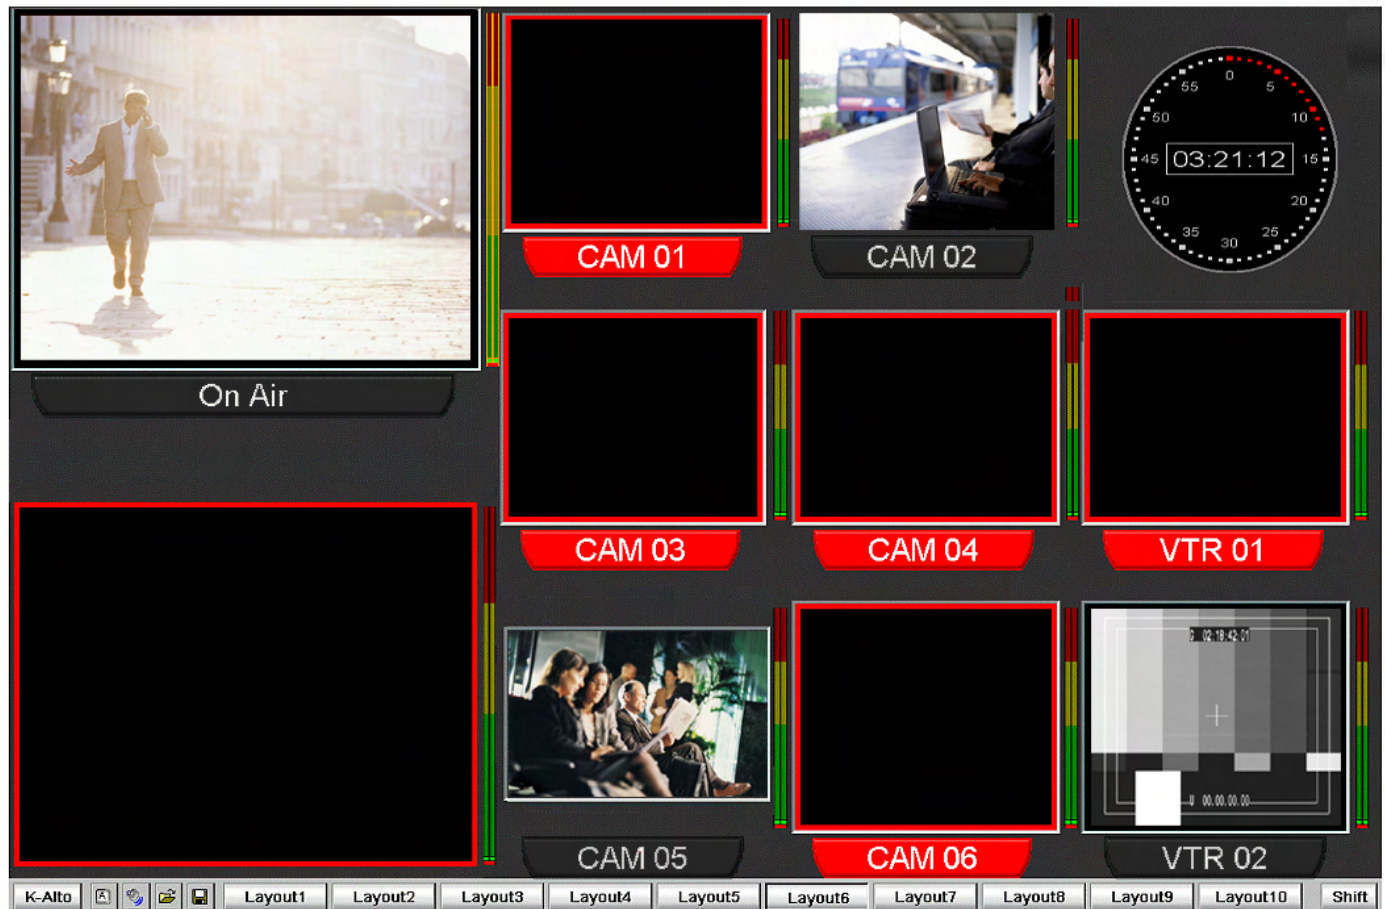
On Air

CAM 01

CAM 02

0
5
10
15
20
25
30
35
40
45
50
55
03:21:12

CAM 03

CAM 04

VTR 01

CAM 05

CAM 06

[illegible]
00.00.00.00
VTR 02

K-Alto
Layout1
Layout2
Layout3
Layout4
Layout5
Layout6
Layout7
Layout8
Layout9
Layout10
Shift